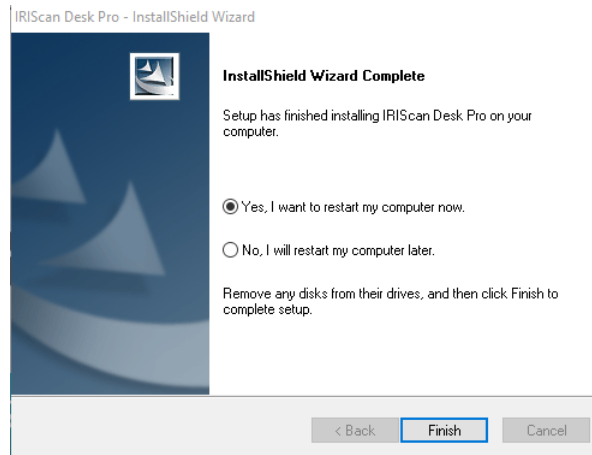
IRIScan Desk Pro - InstallShield Wizard

InstallShield Wizard Complete

Setup has finished installing IRIScan Desk Pro on your computer.

Yes, I want to restart my computer now.

No, I will restart my computer later.

Remove any disks from their drives, and then click Finish to complete setup.

< Back
Finish
Cancel